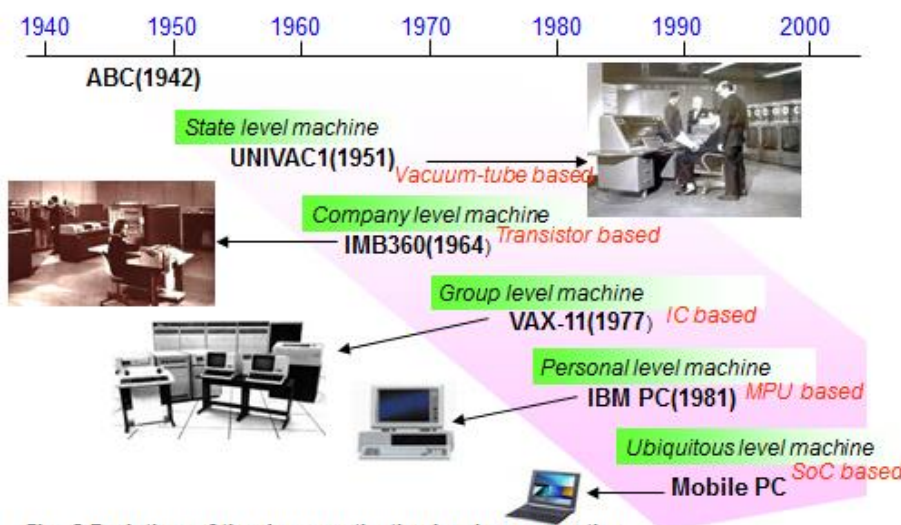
1940 1950 1960 1970 1980 1990 2000

ABC(1942)

State level machine
UNIVAC1(1951)
Vacuum-tube based

Company level machine
IMB360(1964)
Transistor based

Group level machine
VAX-11(1977)
IC based

Personal level machine
IBM PC(1981)
MPU based

Ubiquitous level machine
SoC based
Mobile PC

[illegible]